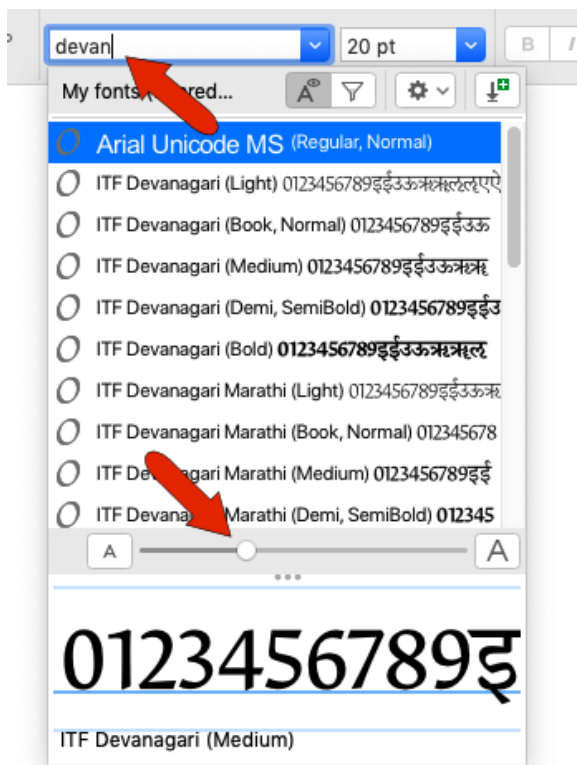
devan

20 pt

B I

My fonts (fi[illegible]red...

Arial Unicode MS (Regular, Normal)

ITF Devanagari (Light) 0123456789इईउऊऋॠऌॡएऐ

ITF Devanagari (Book, Normal) 0123456789इईउऊ

ITF Devanagari (Medium) 0123456789इईउऊऋॠ

ITF Devanagari (Demi, SemiBold) 0123456789इईउ

ITF Devanagari (Bold) 0123456789इईउऊऋॠऌ

ITF Devanagari Marathi (Light) 0123456789इईउऊऋ

ITF Devanagari Marathi (Book, Normal) 012345678

ITF De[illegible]agari Marathi (Medium) 0123456789इई

ITF Devana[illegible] Marathi (Demi, SemiBold) 012345

A

A

0123456789इ

ITF Devanagari (Medium)